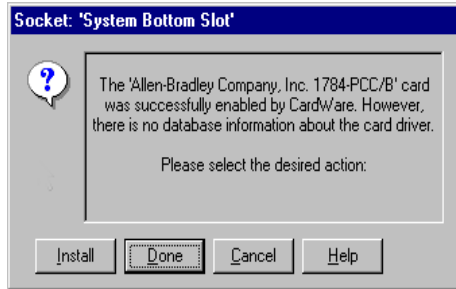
Socket: 'System Bottom Slot'

The 'Allen-Bradley Company, Inc. 1784-PCC/B' card was successfully enabled by CardWare. However, there is no database information about the card driver.

Please select the desired action:

Install

Done

Cancel

Help